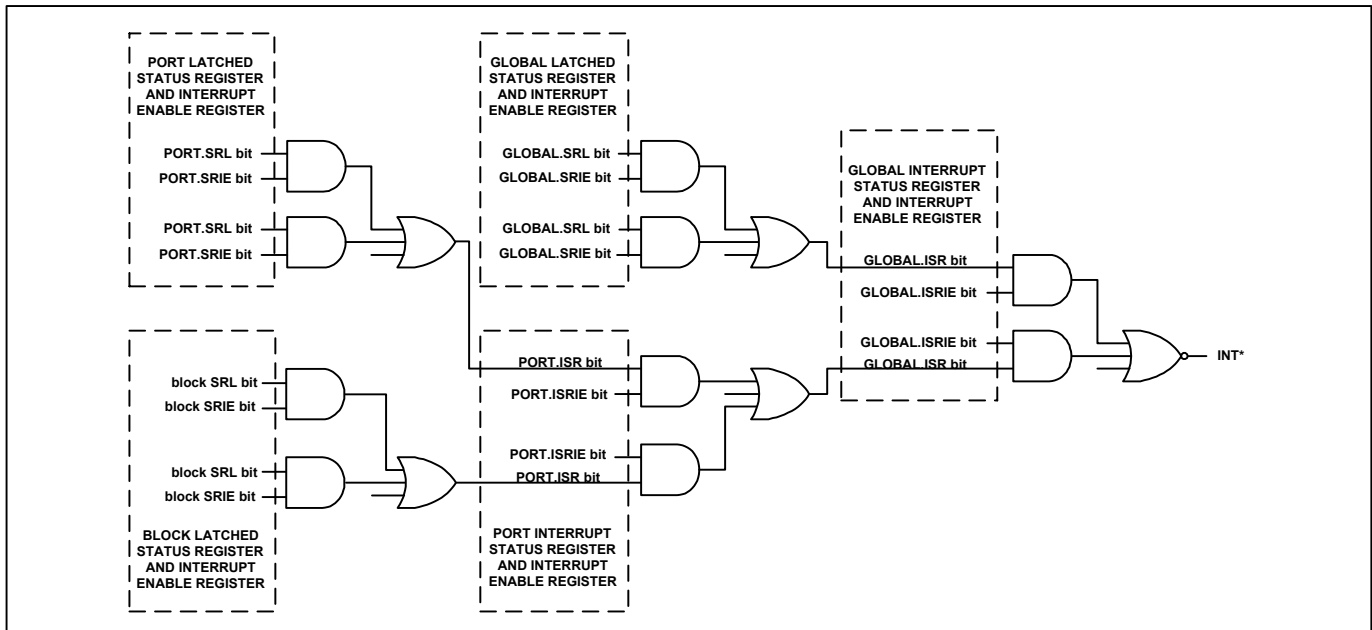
PORT LATCHED STATUS REGISTER AND INTERRUPT ENABLE REGISTER

PORT.SRL bit
PORT.SRIE bit

PORT.SRL bit
PORT.SRIE bit

GLOBAL LATCHED STATUS REGISTER AND INTERRUPT ENABLE REGISTER

GLOBAL.SRL bit
GLOBAL.SRIE bit

GLOBAL.SRL bit
GLOBAL.SRIE bit

GLOBAL INTERRUPT STATUS REGISTER AND INTERRUPT ENABLE REGISTER

GLOBAL.ISR bit
GLOBAL.ISRIE bit

GLOBAL.ISRIE bit
GLOBAL.ISR bit

INT*

block SRL bit
block SRIE bit

block SRL bit
block SRIE bit

BLOCK LATCHED STATUS REGISTER AND INTERRUPT ENABLE REGISTER

PORT.ISR bit
PORT.ISRIE bit

PORT.ISRIE bit
PORT.ISR bit

PORT INTERRUPT STATUS REGISTER AND INTERRUPT ENABLE REGISTER